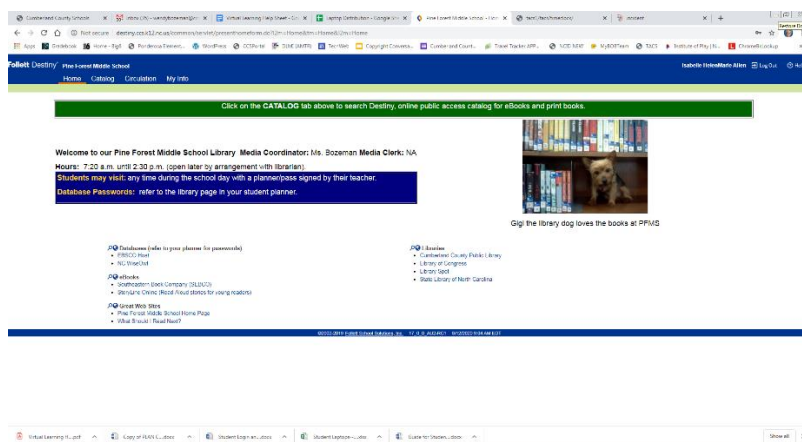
Cumberland County Schools | Inbox (1) - wendybozeman@c... | Virtual Learning Help Sheet - Go... | Laptop Distribution - Google Sh... | Pine Forest Middle School - Hom... | destinyhome | student

Not secure | destiny.ccs.k12.nc.us/common/servlet/presenthomeform.do?l2m=Home&tm=Home&l2m=Home

Apps | Gradebook | Home - Edgil | Ponderosa Elementa... | WordPress | CCSPortal | OLME MMTN | TechWeb | Copyright Conversio... | Curious and Court... | Travel Tracker APP... | NCDE NEW | MyBOETeam | TACS | Institute of Play Lib... | Chromebook.ckup

Follett Destiny Pine Forest Middle School

Home Catalog Circulation My Info

Isabelle HeleoMarie Allen Log Out

Click on the CATALOG tab above to search Destiny, online public access catalog for eBooks and print books.

Welcome to our Pine Forest Middle School Library Media Coordinator: Ms. Bozeman Media Clerk: NA

Hours: 7:20 a.m. until 2:30 p.m. (open later by arrangement with librarian).

Students may visit: any time during the school day with a planner/pass signed by their teacher.

Database Passwords: refer to the library page in your student planner.

Gigi the library dog loves the books at PFMS

Databases (refer to your planner for passwords)
• EBSCO Host
• NC WiseOwl

eBooks
• Southeastern Book Company (SEBCO)
• Storyline Online (Read Aloud stories for young readers)

Great Web Sites
• Pine Forest Middle School Home Page
• What Should I Read Next?

Libraries
• Cumberland County Public Library
• Library of Congress
• Library Spot
• State Library of North Carolina

©2002-2019 Follett School Solutions, Inc. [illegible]

Virtual Learning H....pdf | Copy of PLAN C....docx | Student Login an....docx | Student Laptops-....xlsx | Guide for Studen....docx | Show all